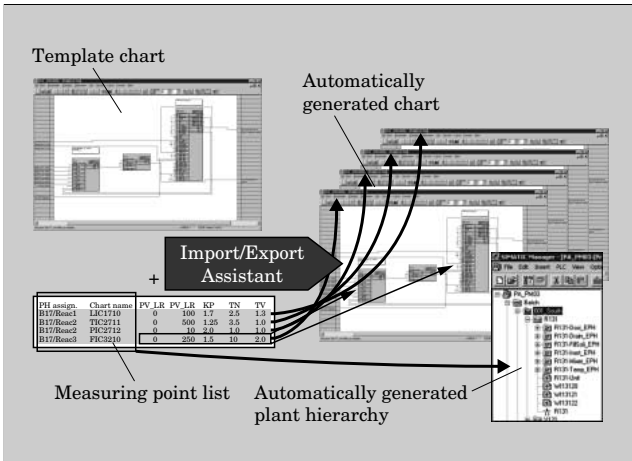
Template chart

Automatically generated chart

Import/Export Assistant

+

| PH assign. | Chart name | PV_LR | PV_LR | KP | TN | TV |
|---|---|---|---|---|---|---|
| B17/Reac1 | LIC1710 | 0 | 100 | 1.7 | 2.5 | 1.3 |
| B17/Reac2 | TIC2711 | 0 | 500 | 1.25 | 3.5 | 1.0 |
| B17/Reac2 | PIC2712 | 0 | 10 | 2.0 | 1.0 | 1.0 |
| B17/Reac3 | FIC3210 | 0 | 250 | 1.5 | 10 | 2.0 |

Measuring point list

Automatically generated plant hierarchy

SIMATIC Manager - [PH_PH03 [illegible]
File Edit Insert PLC View Optio
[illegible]
Batch
R131
R131-Dosi_EPH
R131-Drain_EPH
R131-Fill_EPH
R131-Inert_EPH
R131-Mixer_EPH
R131-Temp_EPH
R131-Unit
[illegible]
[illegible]
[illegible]
R131